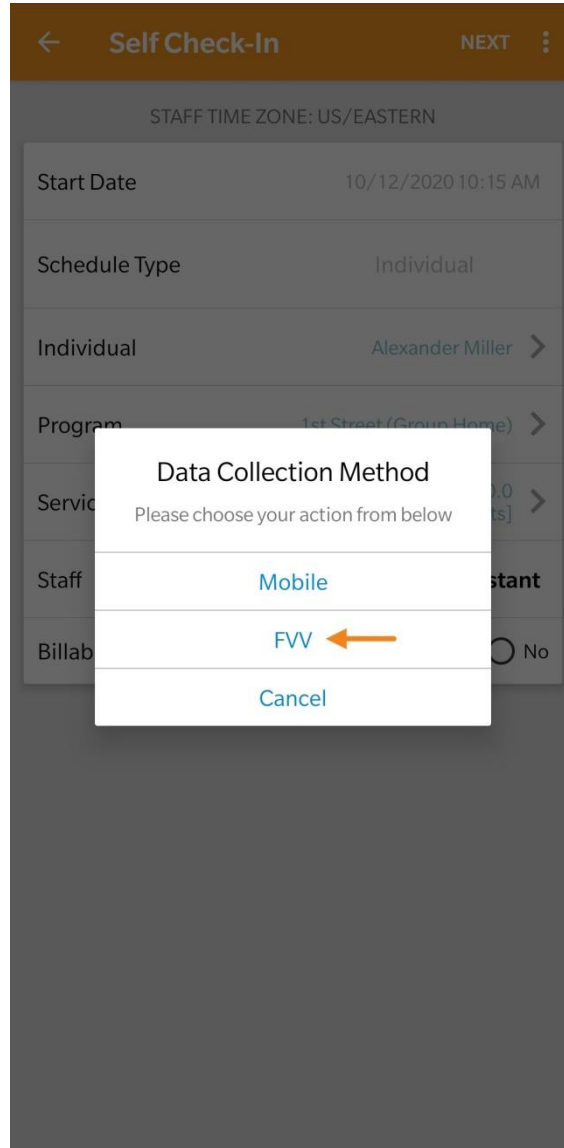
Self Check-In NEXT

STAFF TIME ZONE: US/EASTERN

Start Date 10/12/2020 10:15 AM

Schedule Type Individual

Individual Alexander Miller

Program 1st Street (Group Home)

Servic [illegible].0 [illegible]ts]

Staff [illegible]stant

Billab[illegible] No

Data Collection Method

Please choose your action from below

Mobile

FVV

Cancel